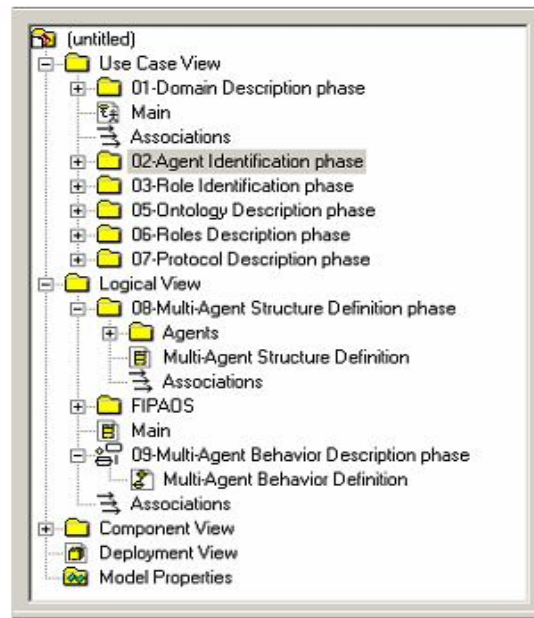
(untitled)
Use Case View
01-Domain Description phase
Main
Associations
02-Agent Identification phase
03-Role Identification phase
05-Ontology Description phase
06-Roles Description phase
07-Protocol Description phase
Logical View
08-Multi-Agent Structure Definition phase
Agents
Multi-Agent Structure Definition
Associations
FIPAOS
Main
09-Multi-Agent Behavior Description phase
Multi-Agent Behavior Definition
Associations
Component View
Deployment View
Model Properties